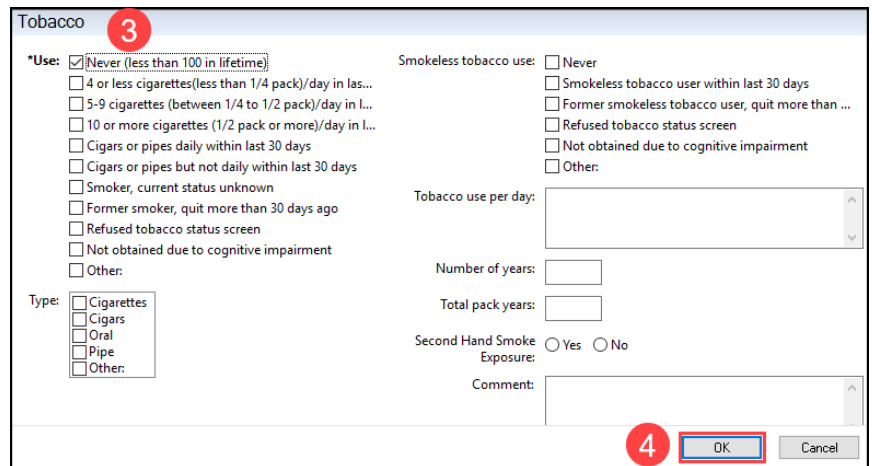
Tobacco

3

*Use: ☑ Never (less than 100 in lifetime)
☐ 4 or less cigarettes(less than 1/4 pack)/day in las...
☐ 5-9 cigarettes (between 1/4 to 1/2 pack)/day in l...
☐ 10 or more cigarettes (1/2 pack or more)/day in l...
☐ Cigars or pipes daily within last 30 days
☐ Cigars or pipes but not daily within last 30 days
☐ Smoker, current status unknown
☐ Former smoker, quit more than 30 days ago
☐ Refused tobacco status screen
☐ Not obtained due to cognitive impairment
☐ Other:

Type: ☐ Cigarettes
☐ Cigars
☐ Oral
☐ Pipe
☐ Other:

Smokeless tobacco use: ☐ Never
☐ Smokeless tobacco user within last 30 days
☐ Former smokeless tobacco user, quit more than ...
☐ Refused tobacco status screen
☐ Not obtained due to cognitive impairment
☐ Other:

Tobacco use per day:

Number of years:

Total pack years:

Second Hand Smoke Exposure: ○ Yes ○ No

Comment:

4

OK

Cancel